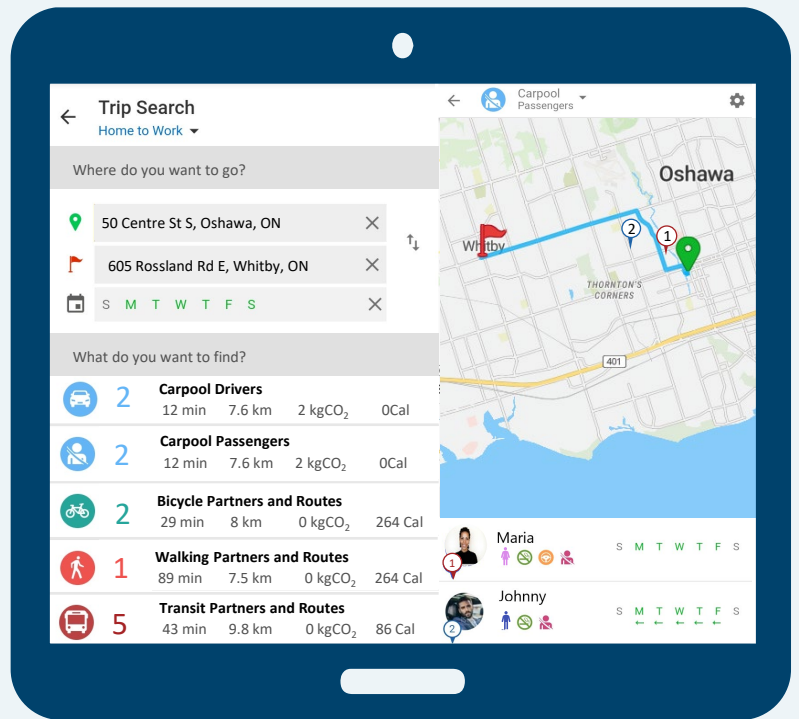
Trip Search
Home to Work

Where do you want to go?

50 Centre St S, Oshawa, ON

605 Rossland Rd E, Whitby, ON

S M T W T F S

What do you want to find?

2 Carpool Drivers
12 min 7.6 km 2 kg$CO_2$ 0Cal

2 Carpool Passengers
12 min 7.6 km 2 kg$CO_2$ 0Cal

2 Bicycle Partners and Routes
29 min 8 km 0 kg$CO_2$ 264 Cal

1 Walking Partners and Routes
89 min 7.5 km 0 kg$CO_2$ 264 Cal

5 Transit Partners and Routes
43 min 9.8 km 0 kg$CO_2$ 86 Cal

Carpool
Passengers

Oshawa
Whitby
THORNTON'S CORNERS
401
1
2

Maria
S M T W T F S
1

Johnny
S M T W T F S
2